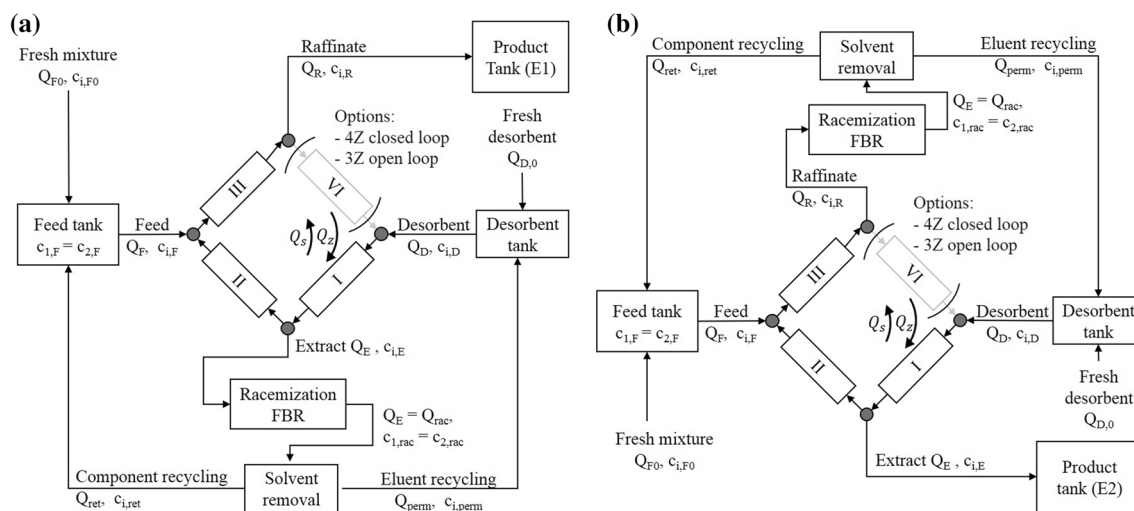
(a)

Fresh mixture
$Q_{F0}$, $c_{i,F0}$

Raffinate
$Q_R$, $c_{i,R}$

Product Tank (E1)

Options:
- 4Z closed loop
- 3Z open loop

Fresh desorbent
$Q_{D,0}$

Feed tank
$c_{1,F} = c_{2,F}$

Feed
$Q_F$, $c_{i,F}$

III

IV

$Q_s$ $Q_z$

Desorbent
$Q_D$, $c_{i,D}$

Desorbent tank

II

I

Extract $Q_E$ , $c_{i,E}$

Racemization FBR

$Q_E = Q_{rac}$,
$c_{1,rac} = c_{2,rac}$

Component recycling
$Q_{ret}$, $c_{i,ret}$

Solvent removal

Eluent recycling
$Q_{perm}$, $c_{i,perm}$

(b)

Component recycling
$Q_{ret}$, $c_{i,ret}$

Solvent removal

Eluent recycling
$Q_{perm}$, $c_{i,perm}$

Racemization FBR

$Q_E = Q_{rac}$,
$c_{1,rac} = c_{2,rac}$

Raffinate
$Q_R$, $c_{i,R}$

Options:
- 4Z closed loop
- 3Z open loop

Feed tank
$c_{1,F} = c_{2,F}$

Feed
$Q_F$, $c_{i,F}$

III

IV

$Q_s$ $Q_z$

Desorbent
$Q_D$, $c_{i,D}$

Desorbent tank

II

I

Fresh desorbent
$Q_{D,0}$

Fresh mixture
$Q_{F0}$, $c_{i,F0}$

Extract $Q_E$ , $c_{i,E}$

Product tank (E2)